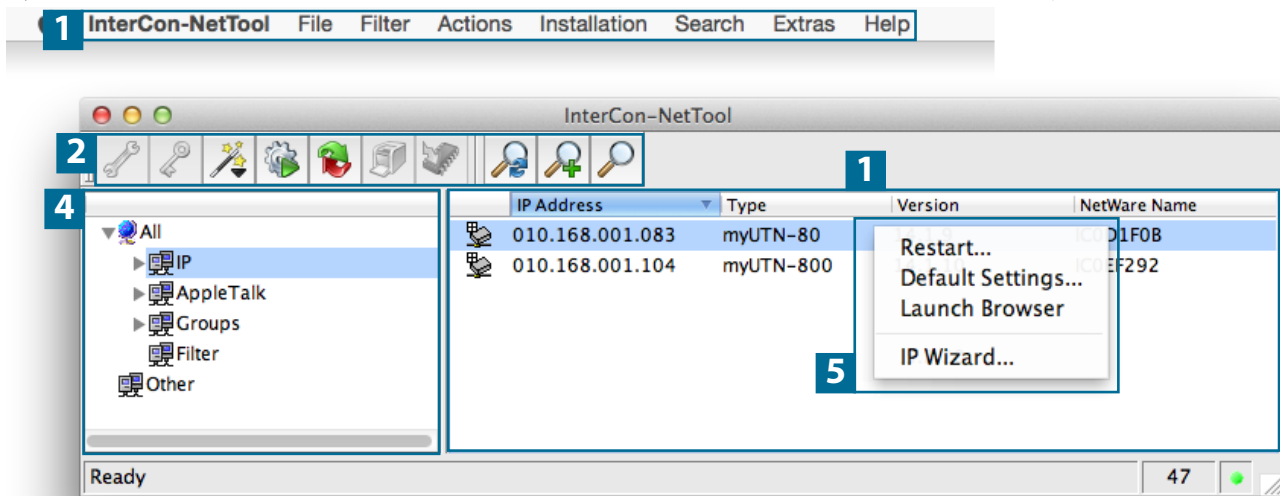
1 InterCon-NetTool File Filter Actions Installation Search Extras Help

InterCon-NetTool

2

1

4

| IP Address | Type | Version | NetWare Name |
|---|---|---|---|
| 010.168.001.083 | myUTN-80 | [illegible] | IC0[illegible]1F0B |
| 010.168.001.104 | myUTN-800 | | IC0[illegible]EF292 |

All
IP
AppleTalk
Groups
Filter
Other

Restart...
Default Settings...
Launch Browser
IP Wizard...

5

Ready 47